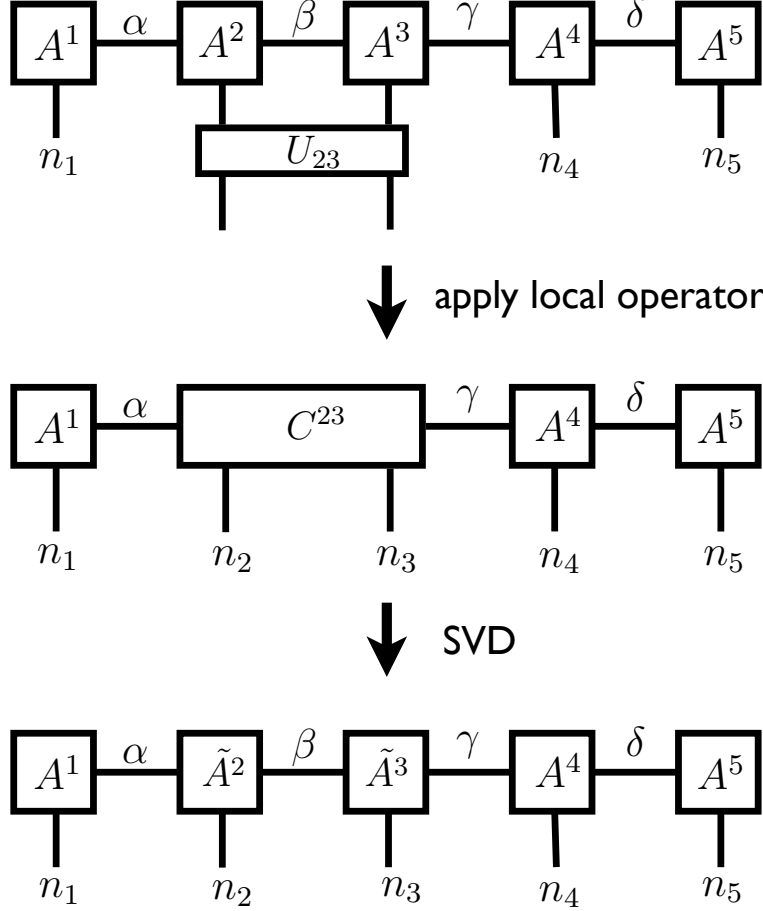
$A^1$ $\alpha$ $A^2$ $\beta$ $A^3$ $\gamma$ $A^4$ $\delta$ $A^5$

$n_1$ $U_{23}$ $n_4$ $n_5$

apply local operator

$A^1$ $\alpha$ $C^{23}$ $\gamma$ $A^4$ $\delta$ $A^5$

$n_1$ $n_2$ $n_3$ $n_4$ $n_5$

SVD

$A^1$ $\alpha$ $\tilde{A}^2$ $\beta$ $\tilde{A}^3$ $\gamma$ $A^4$ $\delta$ $A^5$

$n_1$ $n_2$ $n_3$ $n_4$ $n_5$